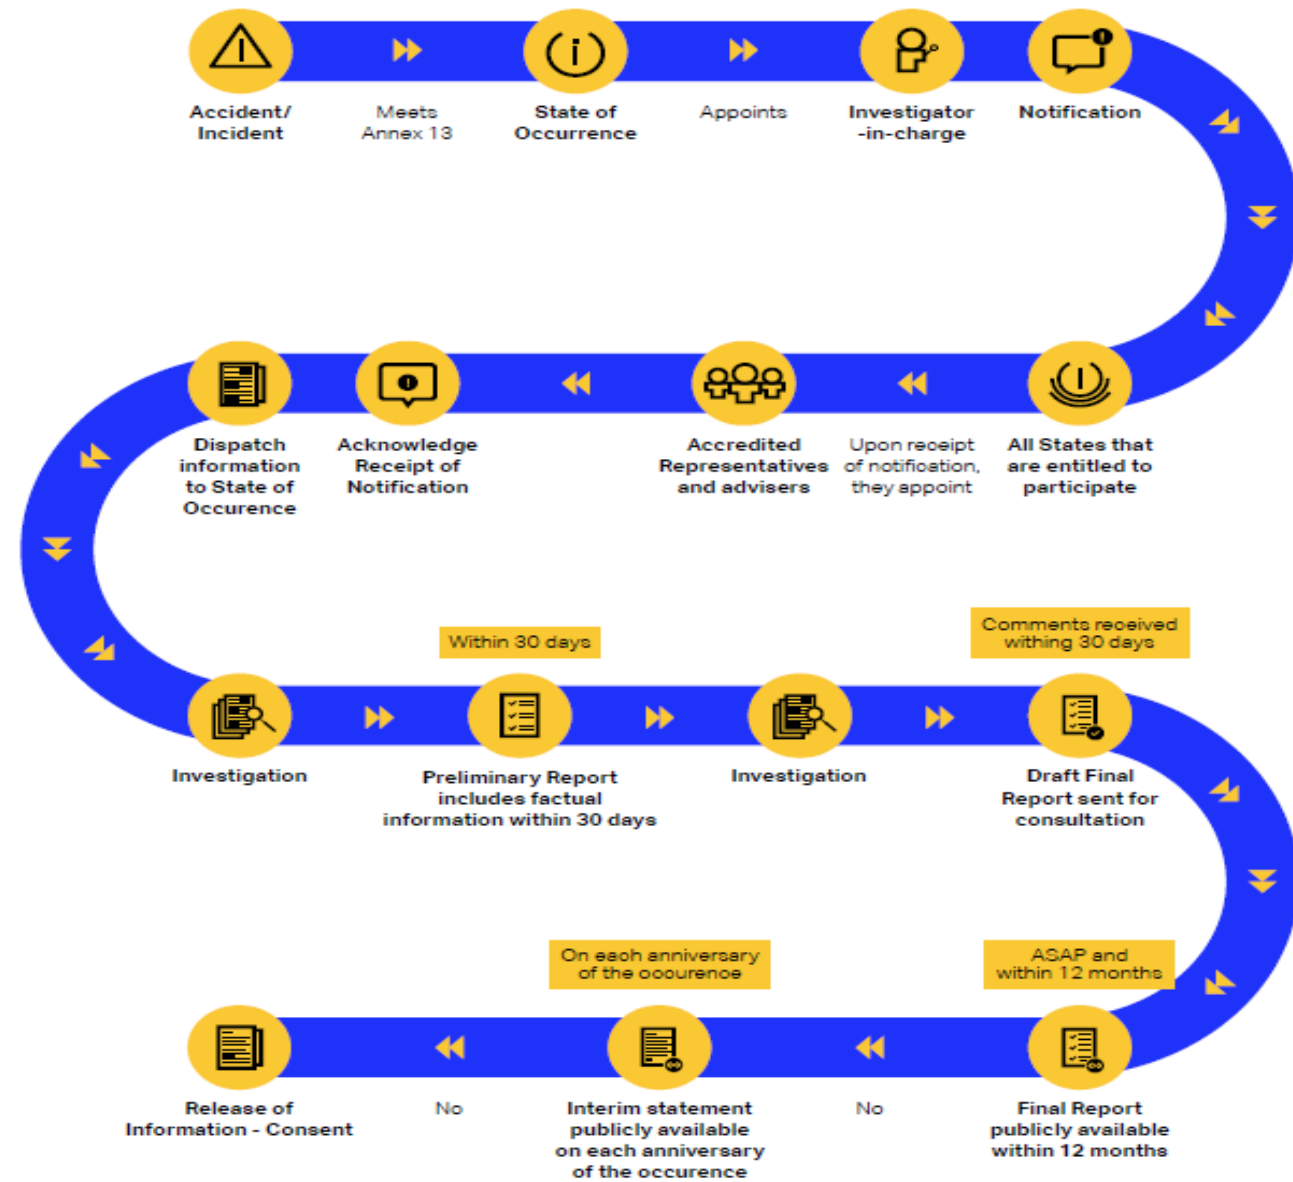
Accident/ Incident

Meets Annex 13

State of Occurrence

Appoints

Investigator -in-charge

Notification

Dispatch information to State of Occurence

Acknowledge Receipt of Notification

Accredited Representatives and advisers

Upon receipt of notification, they appoint

All States that are entitled to participate

Within 30 days

Comments received withing 30 days

Investigation

Preliminary Report includes factual information within 30 days

Investigation

Draft Final Report sent for consultation

On each anniversary of the occurence

ASAP and within 12 months

Release of Information - Consent

No

Interim statement publicly available on each anniversary of the occurence

No

Final Report publicly available within 12 months